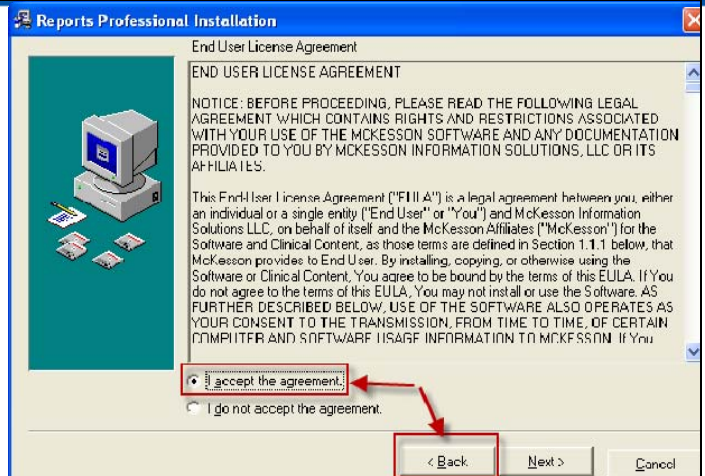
Reports Professional Installation

End User License Agreement

END USER LICENSE AGREEMENT

NOTICE: BEFORE PROCEEDING, PLEASE READ THE FOLLOWING LEGAL AGREEMENT WHICH CONTAINS RIGHTS AND RESTRICTIONS ASSOCIATED WITH YOUR USE OF THE MCKESSON SOFTWARE AND ANY DOCUMENTATION PROVIDED TO YOU BY MCKESSON INFORMATION SOLUTIONS, LLC OR ITS AFFILIATES.

This End-User License Agreement ("EULA") is a legal agreement between you, either an individual or a single entity ("End User" or "You") and McKesson Information Solutions LLC, on behalf of itself and the McKesson Affiliates ("McKesson") for the Software and Clinical Content, as those terms are defined in Section 1.1.1 below, that McKesson provides to End User. By installing, copying, or otherwise using the Software or Clinical Content, You agree to be bound by the terms of this EULA. If You do not agree to the terms of this EULA, You may not install or use the Software. AS FURTHER DESCRIBED BELOW, USE OF THE SOFTWARE ALSO OPERATES AS YOUR CONSENT TO THE TRANSMISSION, FROM TIME TO TIME, OF CERTAIN COMPUTER AND SOFTWARE USAGE INFORMATION TO MCKESSON. If You

I accept the agreement.

I do not accept the agreement.

< Back

Next >

Cancel